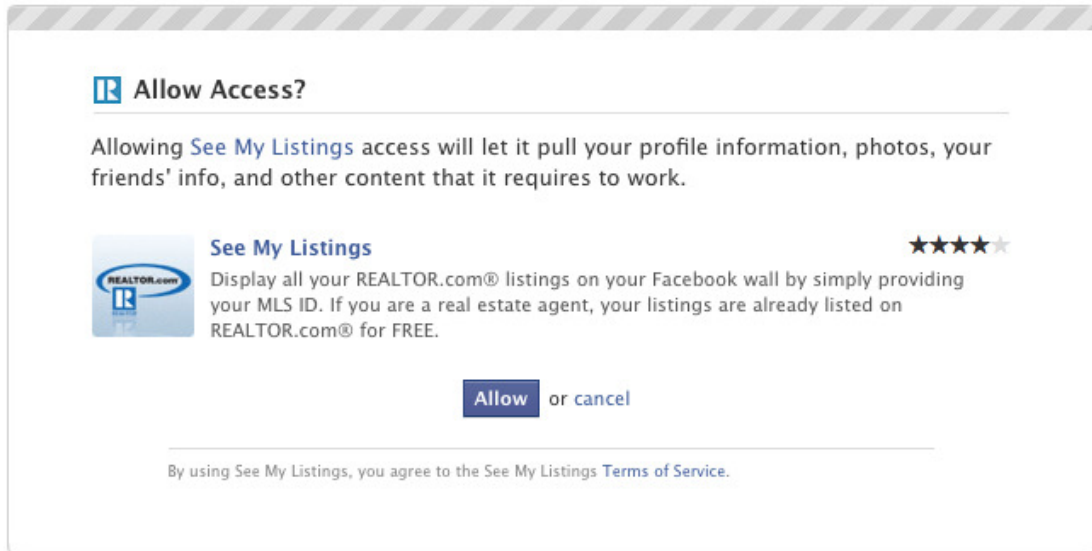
Allow Access?

Allowing See My Listings access will let it pull your profile information, photos, your friends' info, and other content that it requires to work.

REALTOR.com

See My Listings

★★★★★

Display all your REALTOR.com® listings on your Facebook wall by simply providing your MLS ID. If you are a real estate agent, your listings are already listed on REALTOR.com® for FREE.

Allow or cancel

By using See My Listings, you agree to the See My Listings Terms of Service.